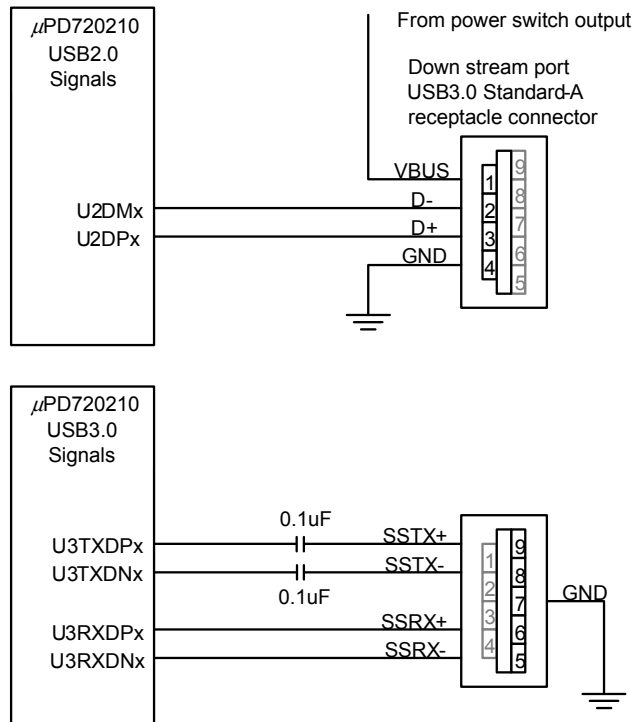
$\mu$PD720210
USB2.0
Signals

From power switch output

Down stream port
USB3.0 Standard-A
receptacle connector

VBUS
1
9
D-
2
8
D+
3
7
GND
4
6
5

U2DMx
U2DPx

$\mu$PD720210
USB3.0
Signals

U3TXDPx
U3TXDNx
U3RXDPx
U3RXDNx

0.1uF
0.1uF

SSTX+
SSTX-
SSRX+
SSRX-

1
9
2
8
3
7
4
6
5

GND